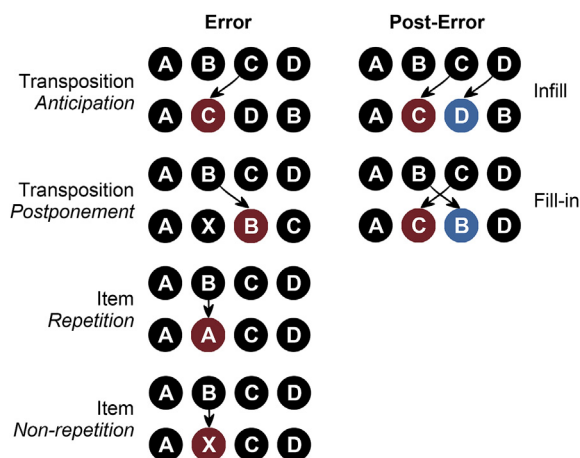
Error

Post-Error

Transposition
Anticipation

A B C D
A C D B

A B C D
A C D B

Infill

Transposition
Postponement

A B C D
A X B C

A B C D
A C B D

Fill-in

Item
Repetition

A B C D
A A C D

Item
Non-repetition

A B C D
A X C D